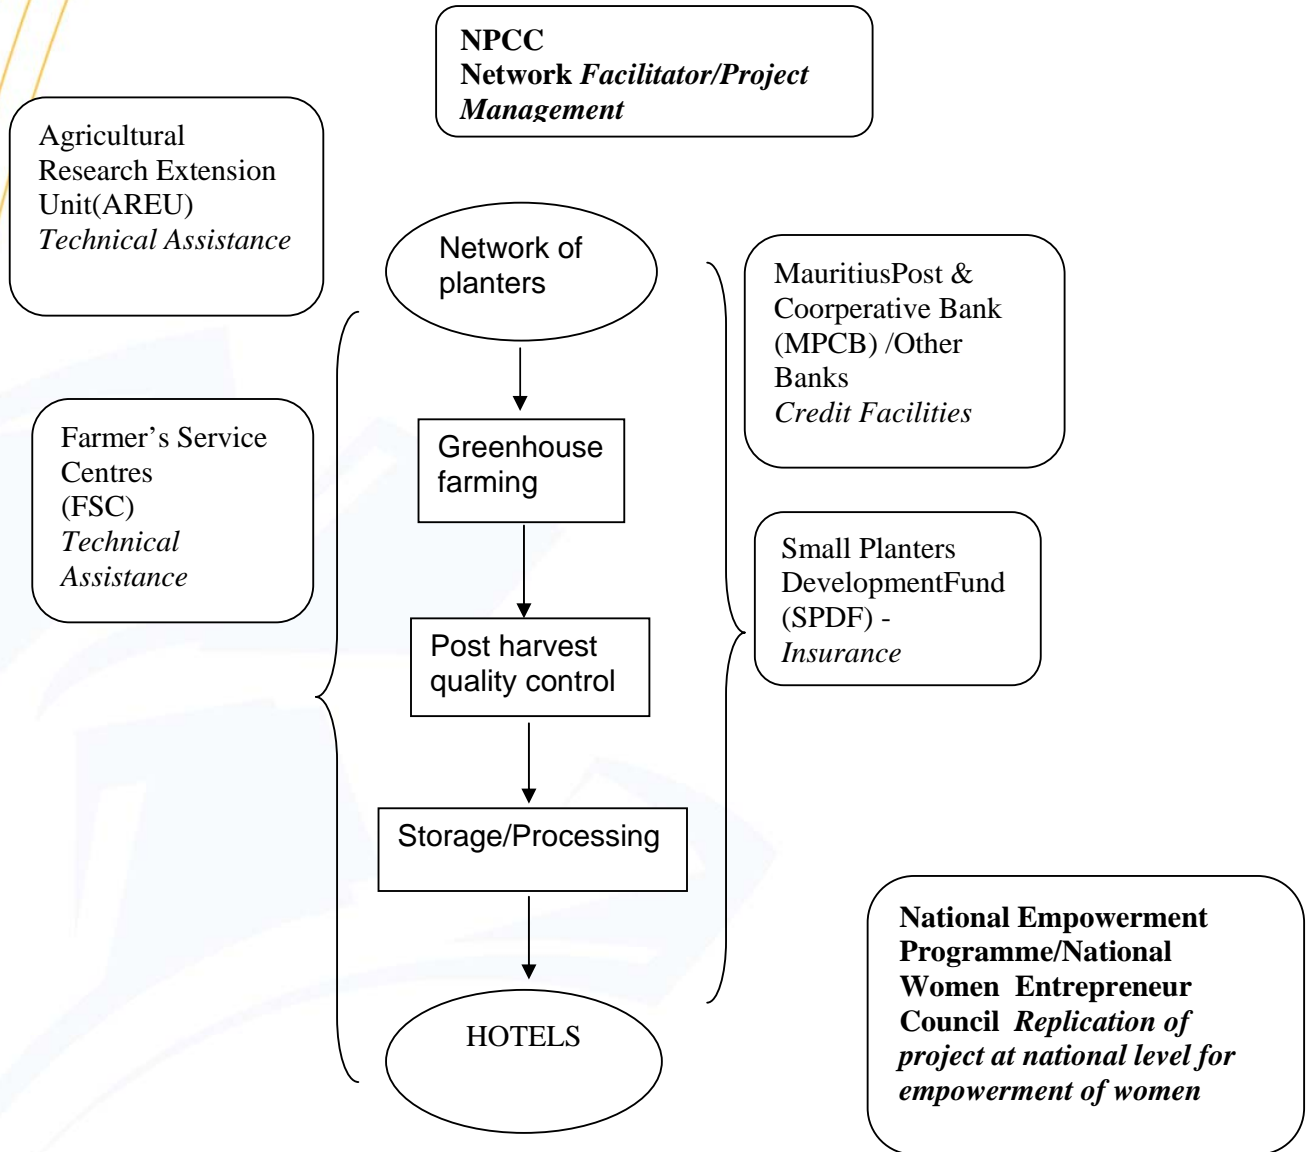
NPCC
Network *Facilitator/Project Management*

Agricultural Research Extension Unit(AREU)
*Technical Assistance*

Network of planters

Greenhouse farming

Post harvest quality control

Storage/Processing

HOTELS

Farmer's Service Centres (FSC)
*Technical Assistance*

MauritiusPost & Coorperative Bank (MPCB) /Other Banks
*Credit Facilities*

Small Planters DevelopmentFund (SPDF) -
*Insurance*

National Empowerment Programme/National Women Entrepreneur Council *Replication of project at national level for empowerment of women*